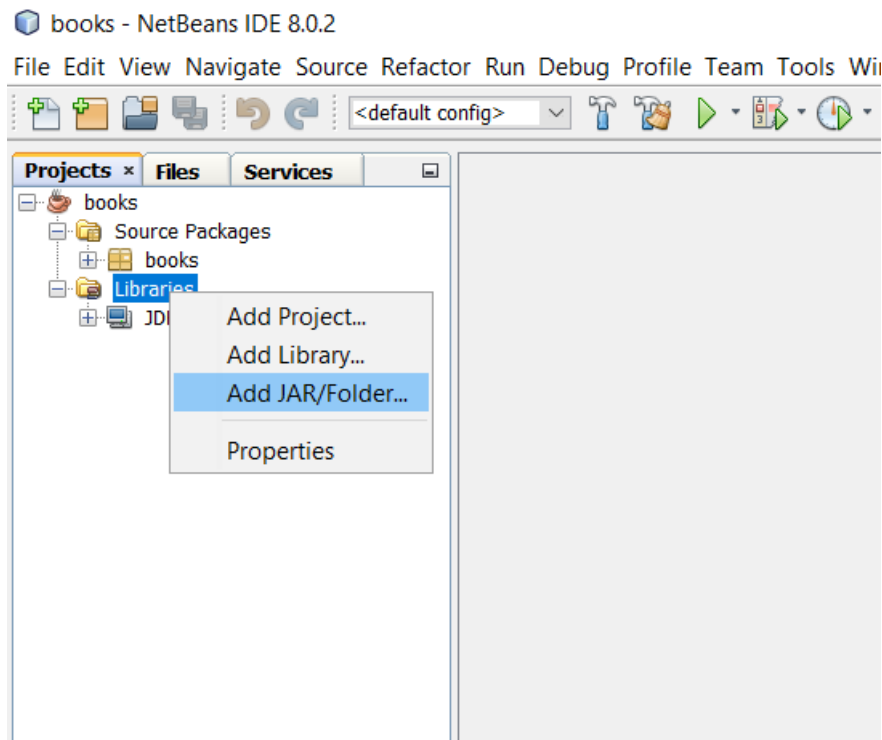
books - NetBeans IDE 8.0.2

File Edit View Navigate Source Refactor Run Debug Profile Team Tools Wi

<default config>

Projects × Files Services

books
Source Packages
books
Libraries
JDI

Add Project...
Add Library...
Add JAR/Folder...
Properties